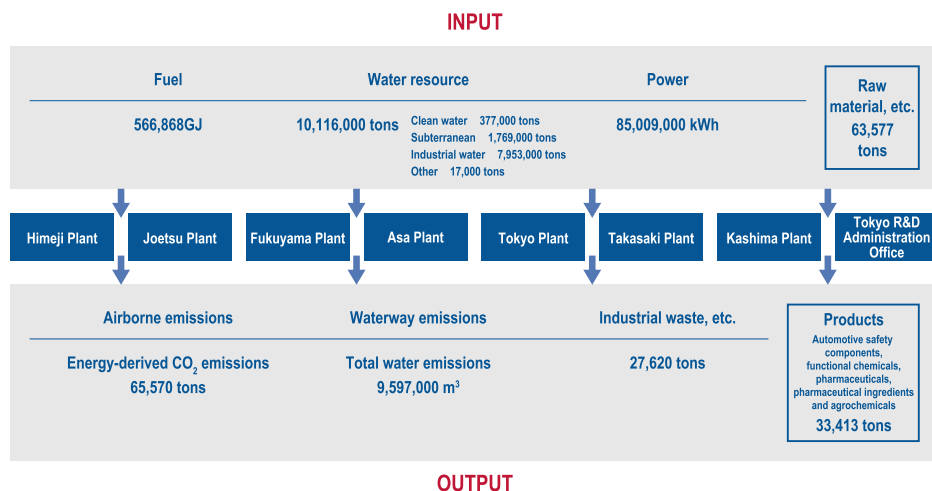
INPUT

Fuel
566,868GJ

Water resource
10,116,000 tons
Clean water 377,000 tons
Subterranean 1,769,000 tons
Industrial water 7,953,000 tons
Other 17,000 tons

Power
85,009,000 kWh

Raw material, etc.
63,577 tons

Himeji Plant
Joetsu Plant
Fukuyama Plant
Asa Plant
Tokyo Plant
Takasaki Plant
Kashima Plant
Tokyo R&D Administration Office

Airborne emissions
Energy-derived $CO_2$ emissions
65,570 tons

Waterway emissions
Total water emissions
9,597,000 $m^3$

Industrial waste, etc.
27,620 tons

Products
Automotive safety components, functional chemicals, pharmaceuticals, pharmaceutical ingredients and agrochemicals
33,413 tons

OUTPUT